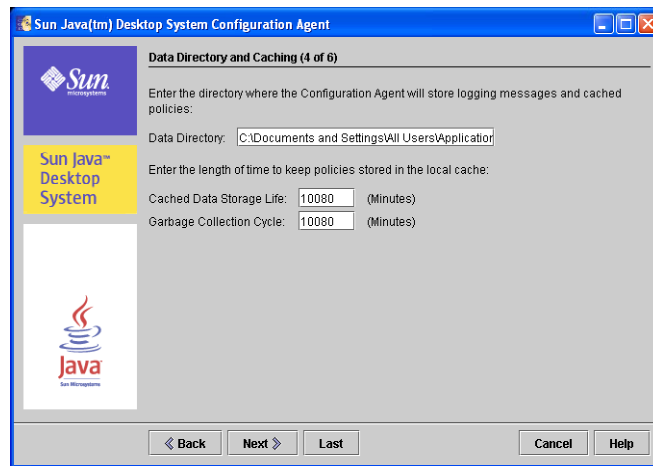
Sun Java(tm) Desktop System Configuration Agent

Sun microsystems

Sun Java™ Desktop System

Java Sun Microsystems

Data Directory and Caching (4 of 6)

Enter the directory where the Configuration Agent will store logging messages and cached policies:

Data Directory: C:\Documents and Settings\All Users\Applicatio

Enter the length of time to keep policies stored in the local cache:

Cached Data Storage Life: 10080 (Minutes)

Garbage Collection Cycle: 10080 (Minutes)

« Back Next » Last Cancel Help